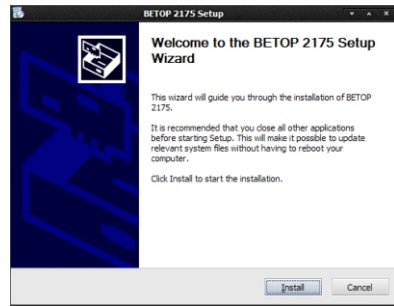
BETOP 2175 Setup

Welcome to the BETOP 2175 Setup Wizard

This wizard will guide you through the installation of BETOP 2175.

It is recommended that you close all other applications before starting Setup. This will make it possible to update relevant system files without having to reboot your computer.

Click Install to start the installation.

Install

Cancel